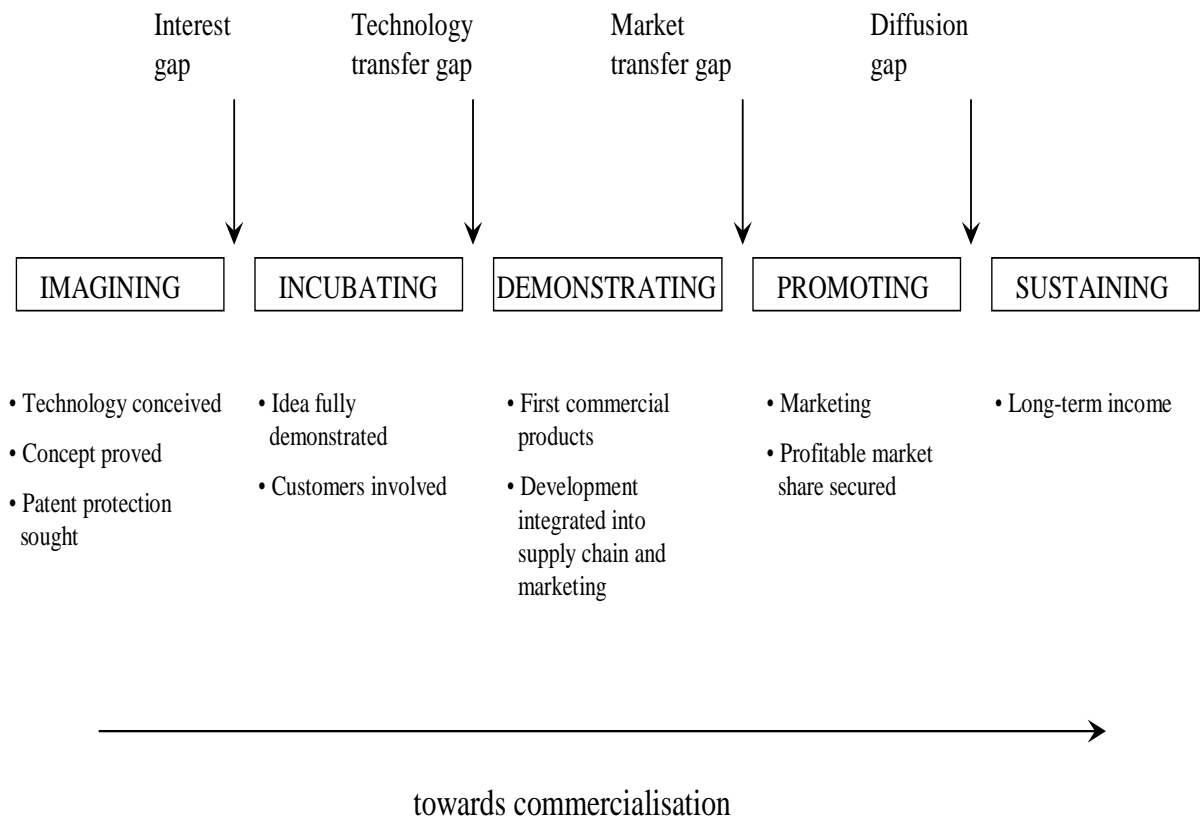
Interest gap

Technology transfer gap

Market transfer gap

Diffusion gap

IMAGINING

INCUBATING

DEMONSTRATING

PROMOTING

SUSTAINING

• Technology conceived
• Concept proved
• Patent protection sought

• Idea fully demonstrated
• Customers involved

• First commercial products
• Development integrated into supply chain and marketing

• Marketing
• Profitable market share secured

• Long-term income

towards commercialisation